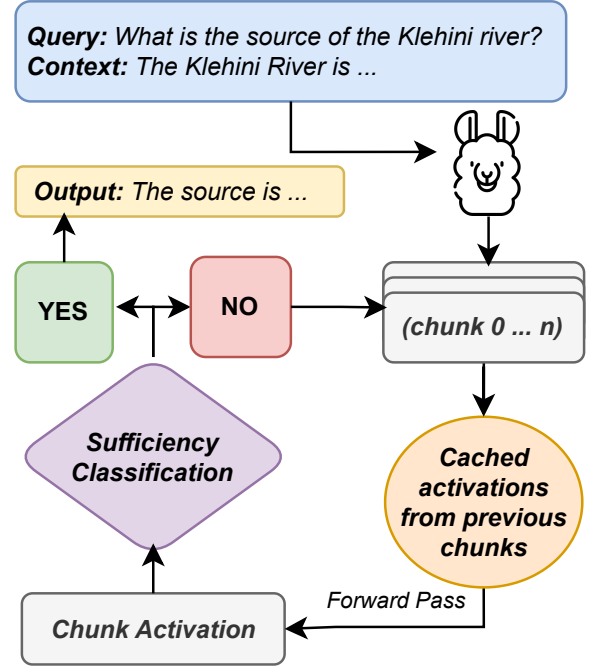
**Query:** What is the source of the Klehini river?
**Context:** The Klehini River is ...

**Output:** The source is ...

YES

NO

(chunk 0 ... n)

Sufficiency Classification

Cached activations from previous chunks

Forward Pass

Chunk Activation